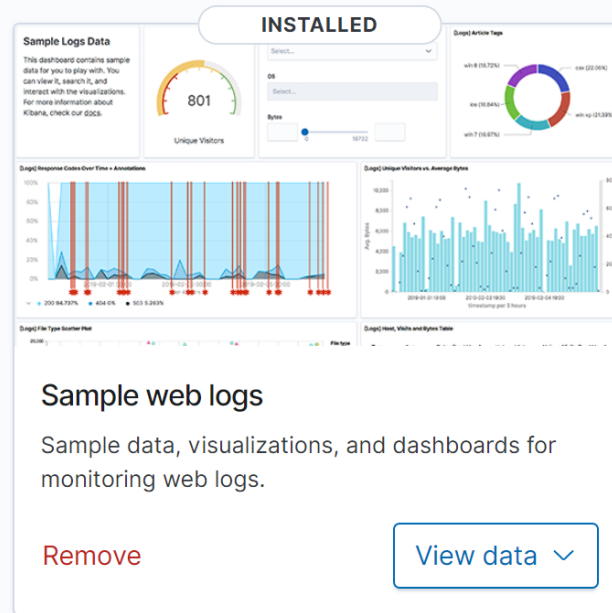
INSTALLED

Sample Logs Data

This dashboard contains sample data for you to play with. You can view it, search it, and interact with the visualizations. For more information about Kibana, check our docs.

801

Unique Visitors

Select...

OS

Select...

Bytes

0

15722

[Logs] Article Tags

win 8 (16.72%)

osx (22.06%)

ios (16.84%)

win xp (21.39%)

win 7 (16.67%)

[Logs] Response Codes Over Time + Annotations

100%

80%

60%

40%

20%

0%

200 84.737%

404 0%

503 5.263%

[Logs] Unique Visitors vs. Average Bytes

10,000

8,000

6,000

4,000

2,000

0

Avg. Bytes

timestamp per 3 hours

[Logs] File Type Scatter Plot

20,000

File type

[Logs] Host, Visits and Bytes Table

Sample web logs

Sample data, visualizations, and dashboards for monitoring web logs.

Remove

View data